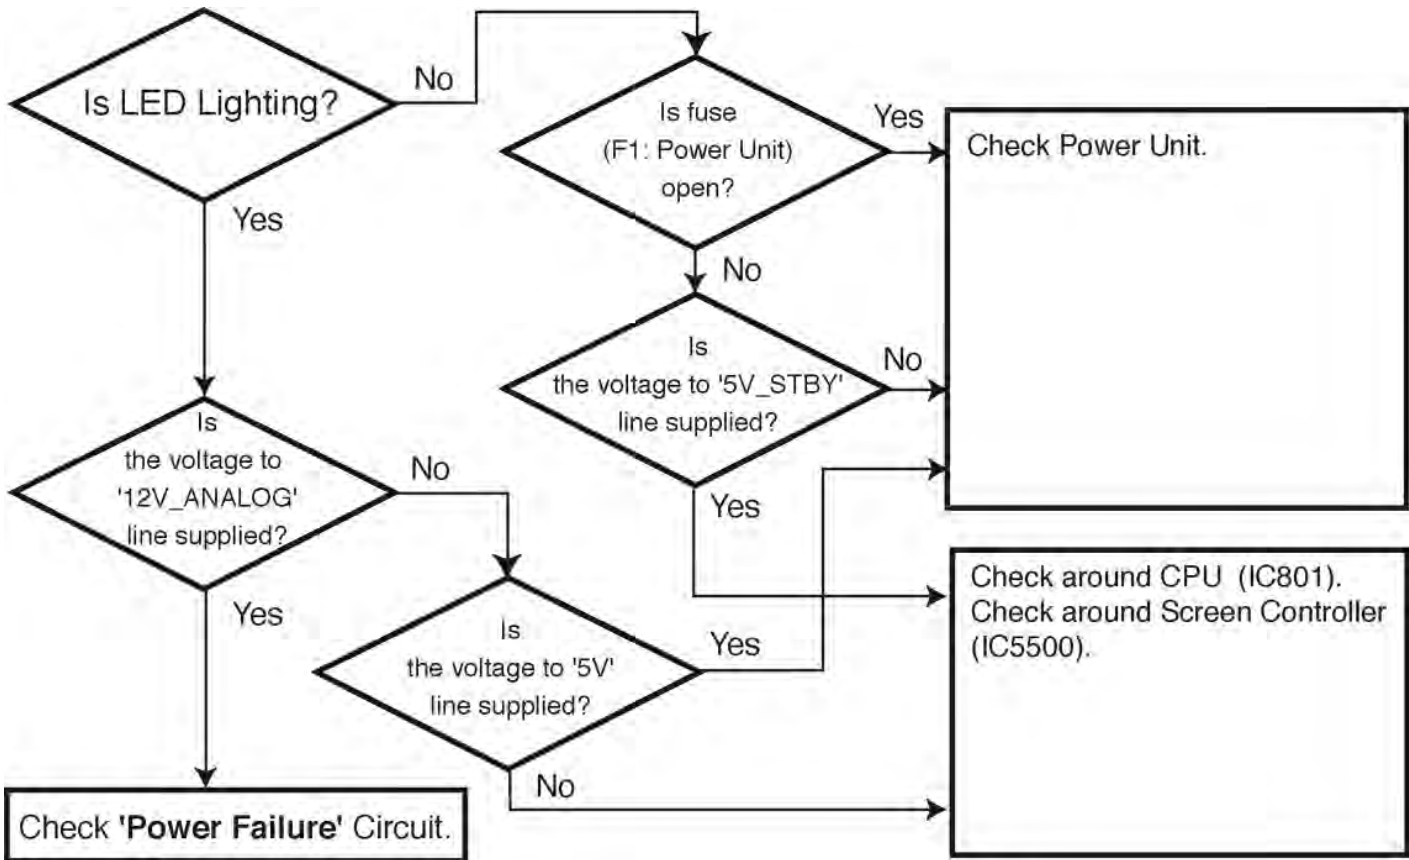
Is LED Lighting?

No

Is fuse (F1: Power Unit) open?

Yes

Check Power Unit.

Yes

No

Is the voltage to '5V_STBY' line supplied?

No

Is the voltage to '12V_ANALOG' line supplied?

No

Yes

Check around CPU (IC801). Check around Screen Controller (IC5500).

Yes

Is the voltage to '5V' line supplied?

Yes

No

Check **'Power Failure'** Circuit.